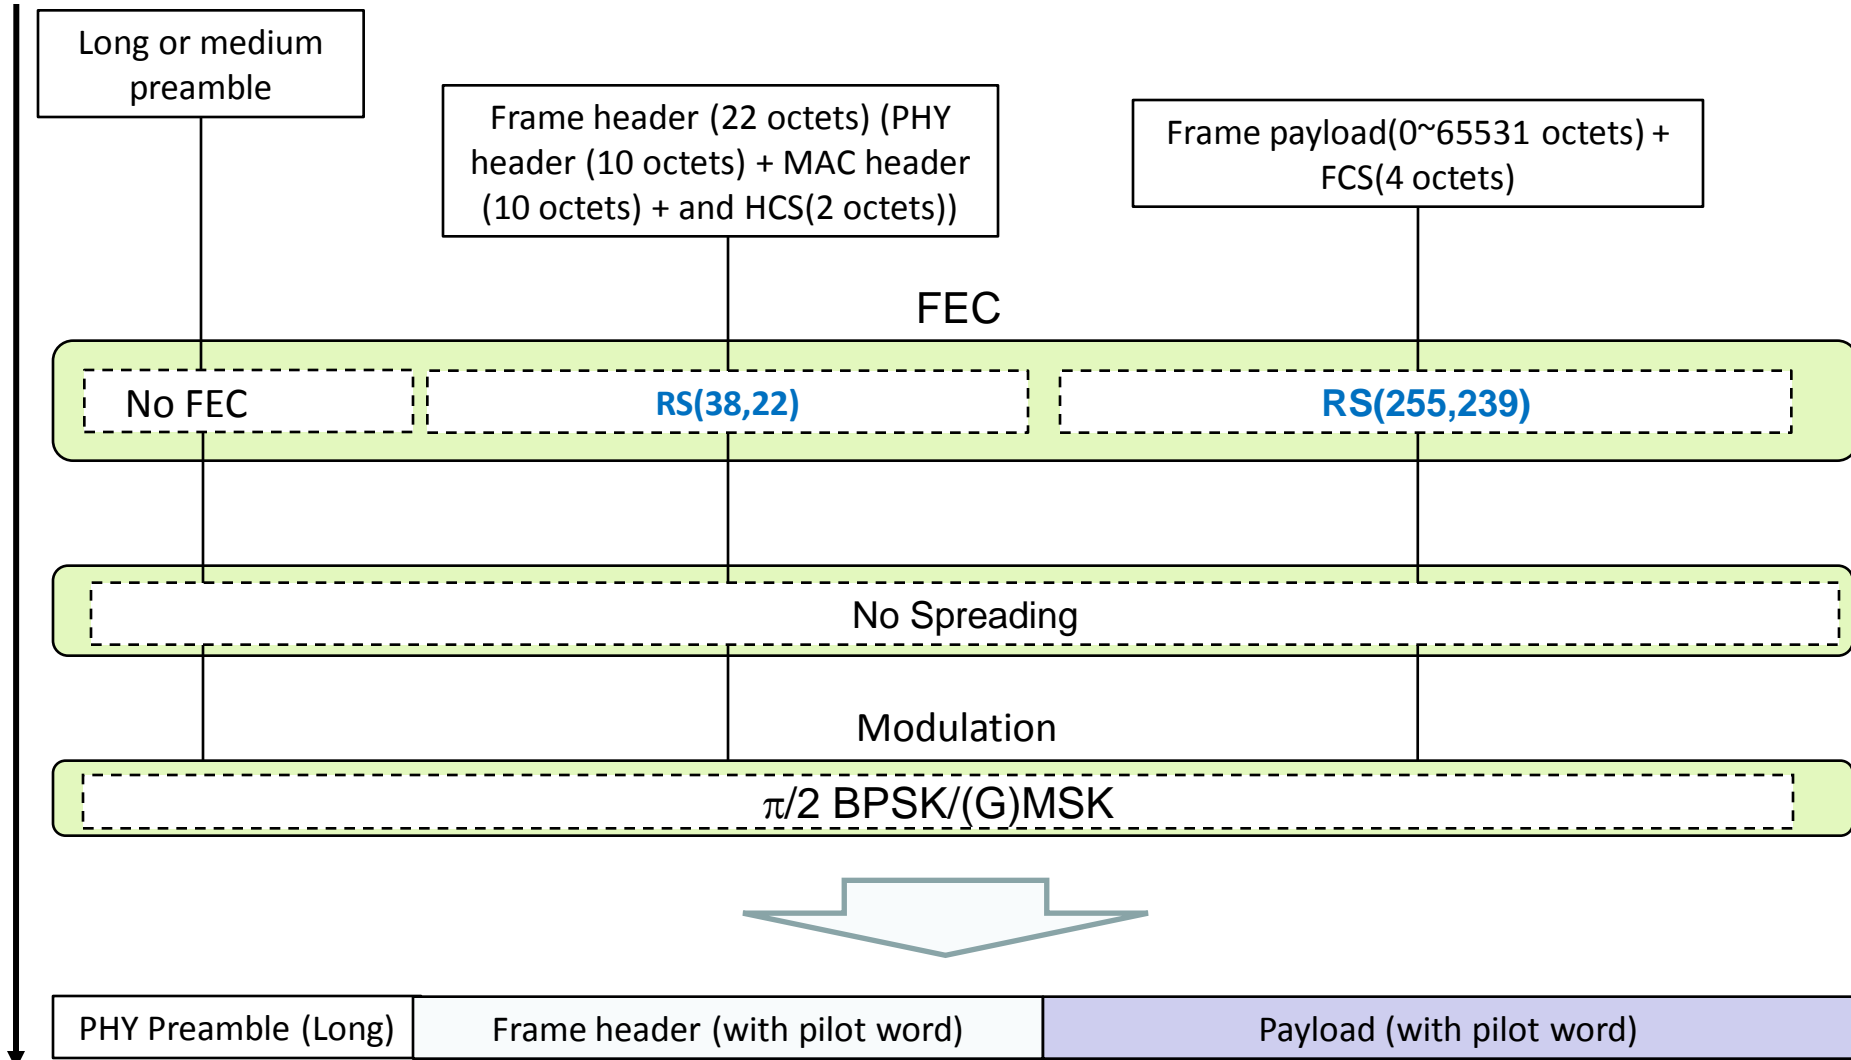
Long or medium preamble

Frame header (22 octets) (PHY header (10 octets) + MAC header (10 octets) + and HCS(2 octets))

Frame payload(0~65531 octets) + FCS(4 octets)

FEC

No FEC

RS(38,22)

RS(255,239)

No Spreading

Modulation

$\pi$/2 BPSK/(G)MSK

| PHY Preamble (Long) | Frame header (with pilot word) | Payload (with pilot word) |
|---|---|---|